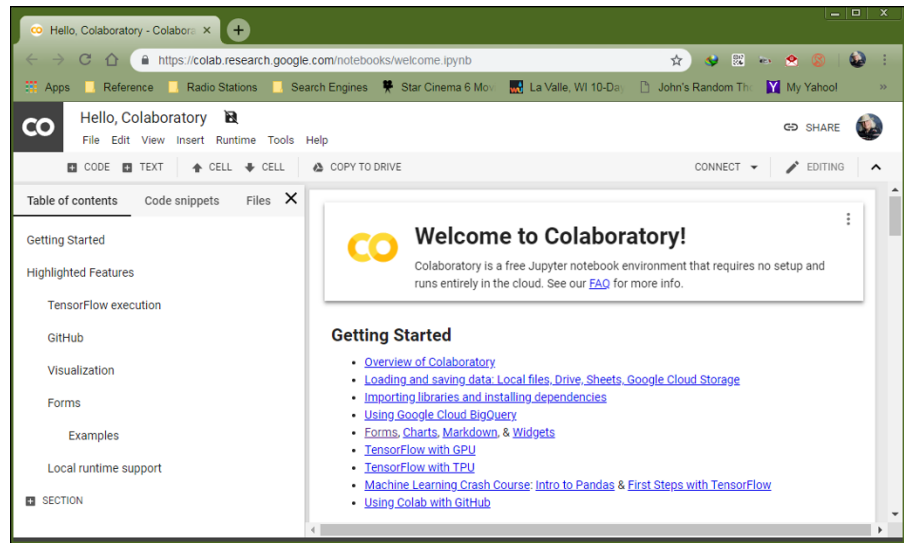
Hello, Colaboratory - Colabora ×
+

https://colab.research.google.com/notebooks/welcome.ipynb

Apps   Reference   Radio Stations   Search Engines   Star Cinema 6 Mov   La Valle, WI 10-Day   John's Random Th   My Yahoo!   »

CO
Hello, Colaboratory
File   Edit   View   Insert   Runtime   Tools   Help
SHARE

CODE   TEXT   CELL   CELL   COPY TO DRIVE
CONNECT   EDITING

Table of contents   Code snippets   Files   ×

Getting Started
Highlighted Features
TensorFlow execution
GitHub
Visualization
Forms
Examples
Local runtime support
SECTION

CO
Welcome to Colaboratory!
Colaboratory is a free Jupyter notebook environment that requires no setup and runs entirely in the cloud. See our FAQ for more info.

Getting Started

- Overview of Colaboratory
- Loading and saving data: Local files, Drive, Sheets, Google Cloud Storage
- Importing libraries and installing dependencies
- Using Google Cloud BigQuery
- Forms, Charts, Markdown, & Widgets
- TensorFlow with GPU
- TensorFlow with TPU
- Machine Learning Crash Course: Intro to Pandas & First Steps with TensorFlow
- Using Colab with GitHub